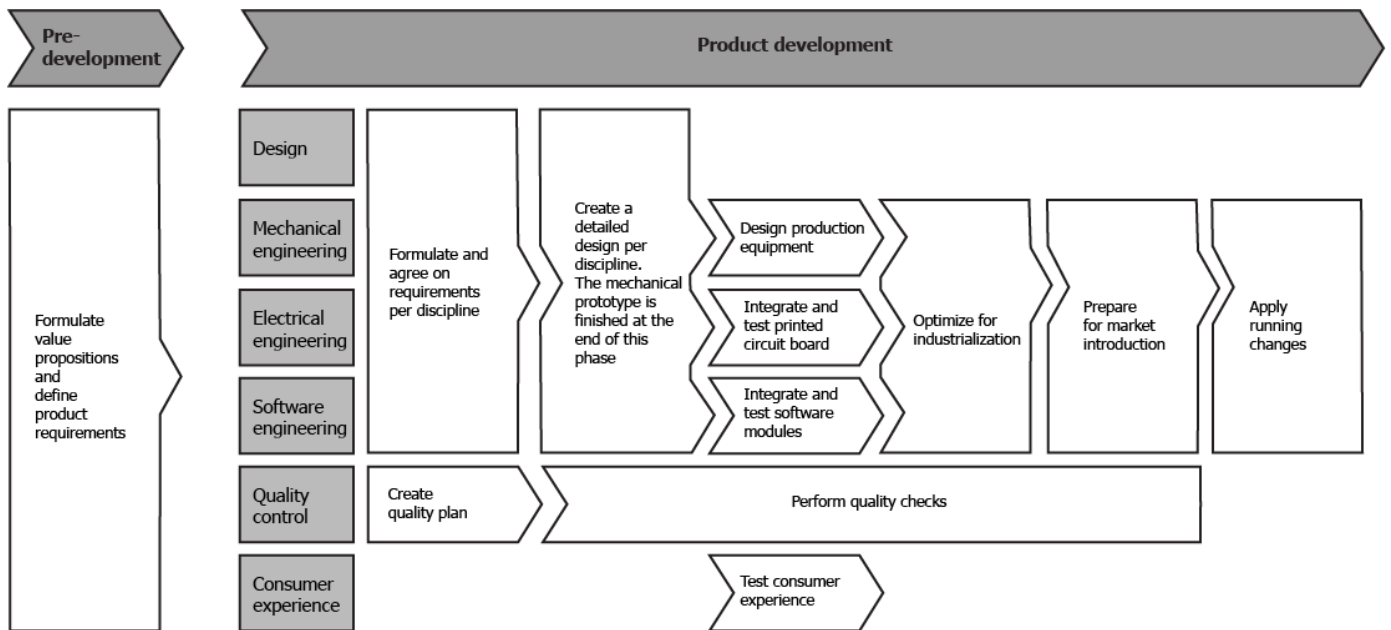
Pre-development

Product development

Formulate value propositions and define product requirements

Design

Mechanical engineering

Electrical engineering

Software engineering

Quality control

Consumer experience

Formulate and agree on requirements per discipline

Create a detailed design per discipline. The mechanical prototype is finished at the end of this phase

Design production equipment

Integrate and test printed circuit board

Integrate and test software modules

Optimize for industrialization

Prepare for market introduction

Apply running changes

Create quality plan

Perform quality checks

Test consumer experience